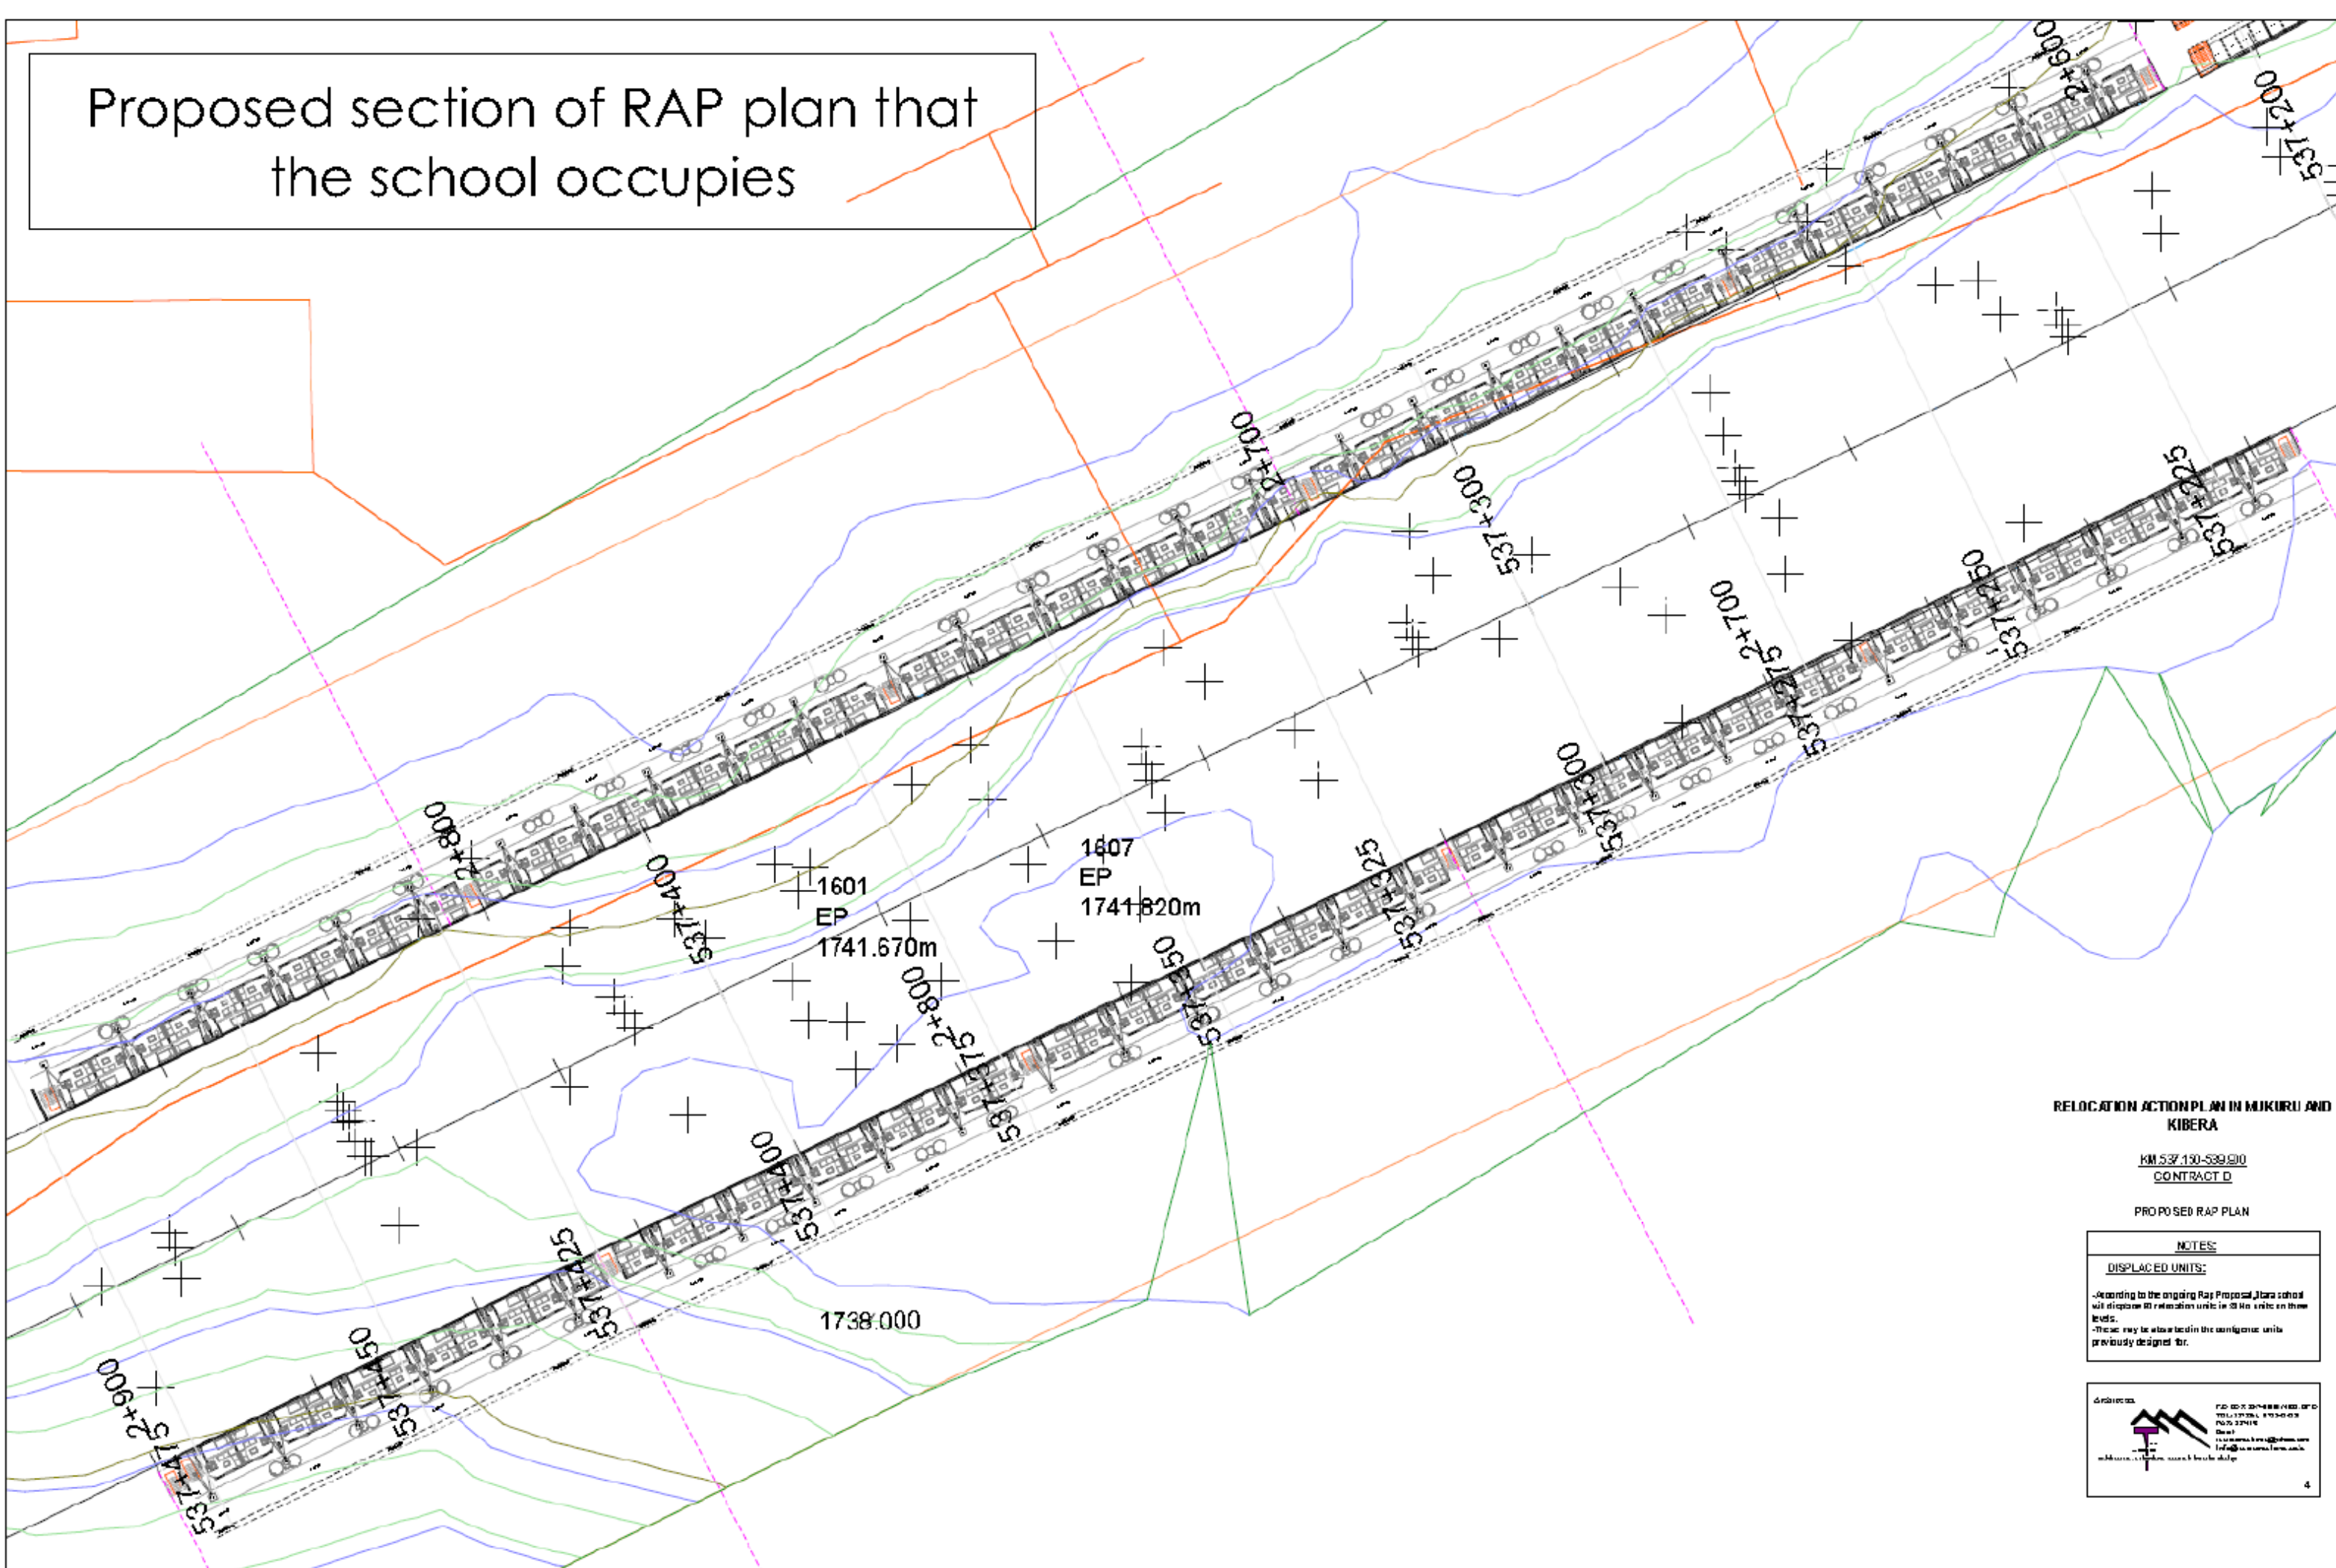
Proposed section of RAP plan that the school occupies

2+600

537+200

2+700

537+200

537+225

2+700

537+250

537+275

2+800

537+400

1601
EP
1741.670m

1607
EP
1741.820m

2+800

537+375

537+350

537+325

537+300

537+400

537+425

537+450

2+900

537+475

1738.000

RELOCATION ACTION PLAN IN MUKURU AND KIBERA

KM 537.150-539.900
CONTRACT D

PROPOSED RAP PLAN

NOTES:

DISPLACED UNITS:

-According to the ongoing Rap Proposal,Itara school will displace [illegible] relocation units in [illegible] units on three levels.
-These may be absorbed in the contingency units previously designed for.

Architects

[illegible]

4